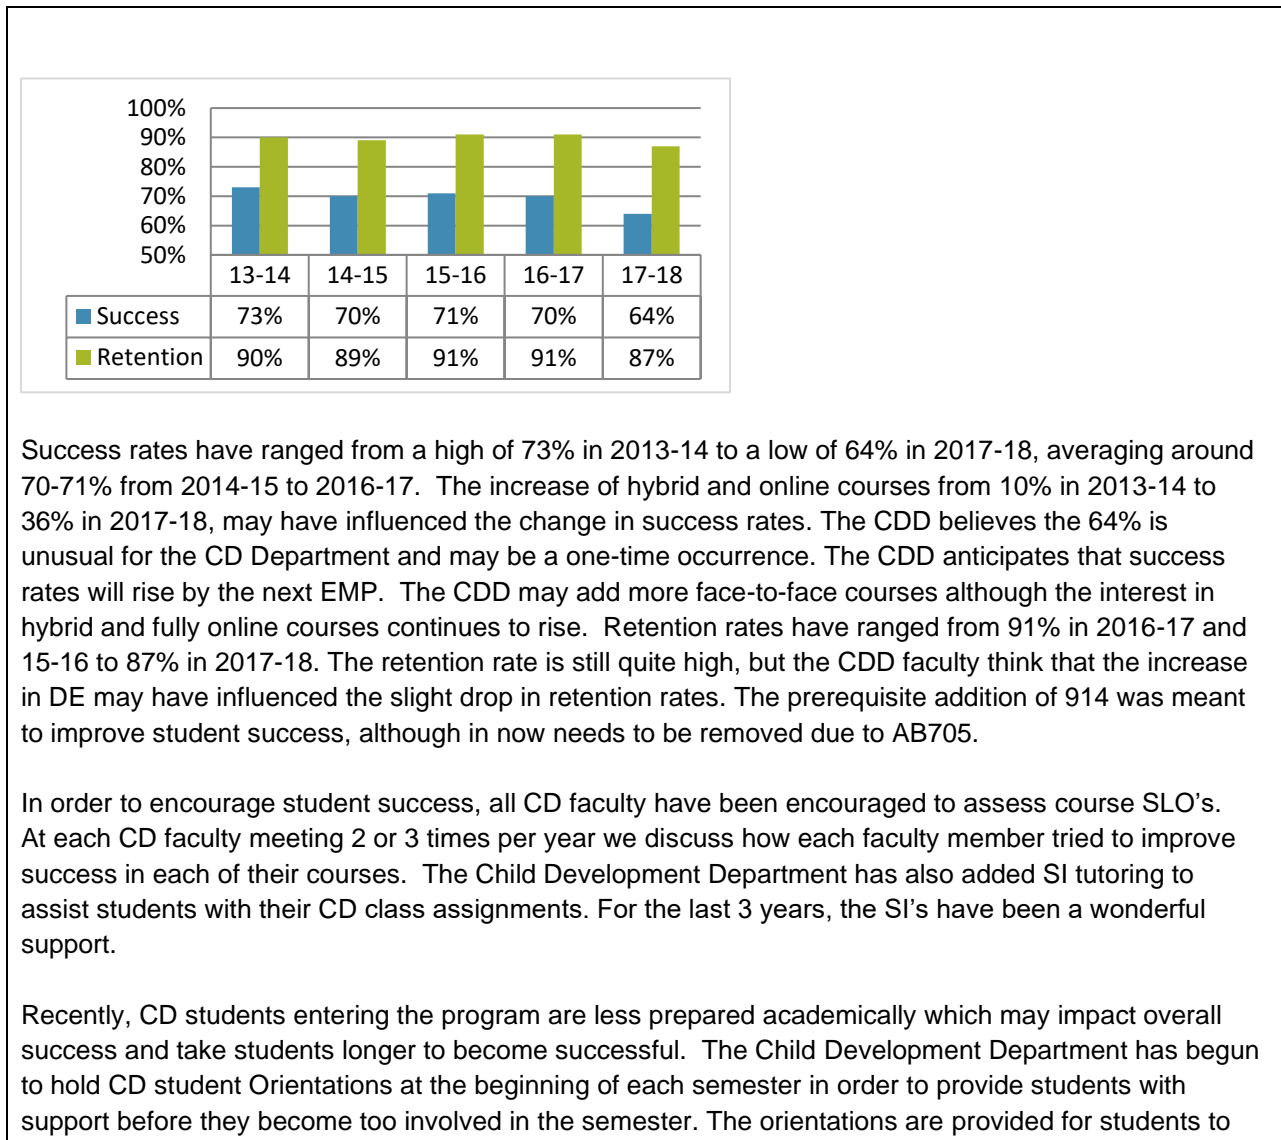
100%
90%
80%
70%
60%
50%

| | 13-14 | 14-15 | 15-16 | 16-17 | 17-18 |
|---|---|---|---|---|---|
| Success | 73% | 70% | 71% | 70% | 64% |
| Retention | 90% | 89% | 91% | 91% | 87% |

Success rates have ranged from a high of 73% in 2013-14 to a low of 64% in 2017-18, averaging around 70-71% from 2014-15 to 2016-17. The increase of hybrid and online courses from 10% in 2013-14 to 36% in 2017-18, may have influenced the change in success rates. The CDD believes the 64% is unusual for the CD Department and may be a one-time occurrence. The CDD anticipates that success rates will rise by the next EMP. The CDD may add more face-to-face courses although the interest in hybrid and fully online courses continues to rise. Retention rates have ranged from 91% in 2016-17 and 15-16 to 87% in 2017-18. The retention rate is still quite high, but the CDD faculty think that the increase in DE may have influenced the slight drop in retention rates. The prerequisite addition of 914 was meant to improve student success, although in now needs to be removed due to AB705.

In order to encourage student success, all CD faculty have been encouraged to assess course SLO's. At each CD faculty meeting 2 or 3 times per year we discuss how each faculty member tried to improve success in each of their courses. The Child Development Department has also added SI tutoring to assist students with their CD class assignments. For the last 3 years, the SI's have been a wonderful support.

Recently, CD students entering the program are less prepared academically which may impact overall success and take students longer to become successful. The Child Development Department has begun to hold CD student Orientations at the beginning of each semester in order to provide students with support before they become too involved in the semester. The orientations are provided for students to